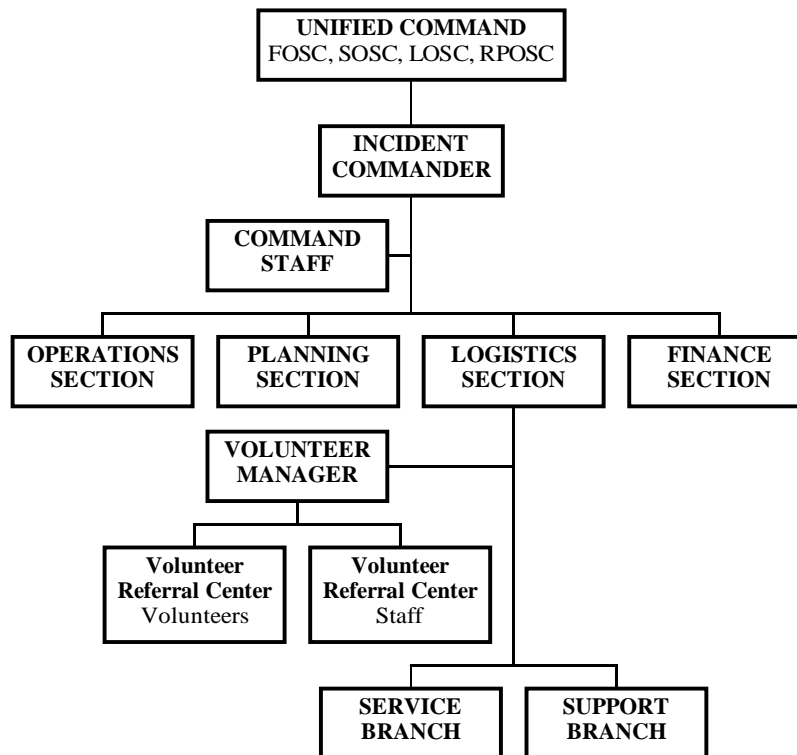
UNIFIED COMMAND
FOSC, SOSC, LOSC, RPOSC

INCIDENT COMMANDER

COMMAND STAFF

OPERATIONS SECTION

PLANNING SECTION

LOGISTICS SECTION

FINANCE SECTION

VOLUNTEER MANAGER

Volunteer Referral Center
Volunteers

Volunteer Referral Center
Staff

SERVICE BRANCH

SUPPORT BRANCH